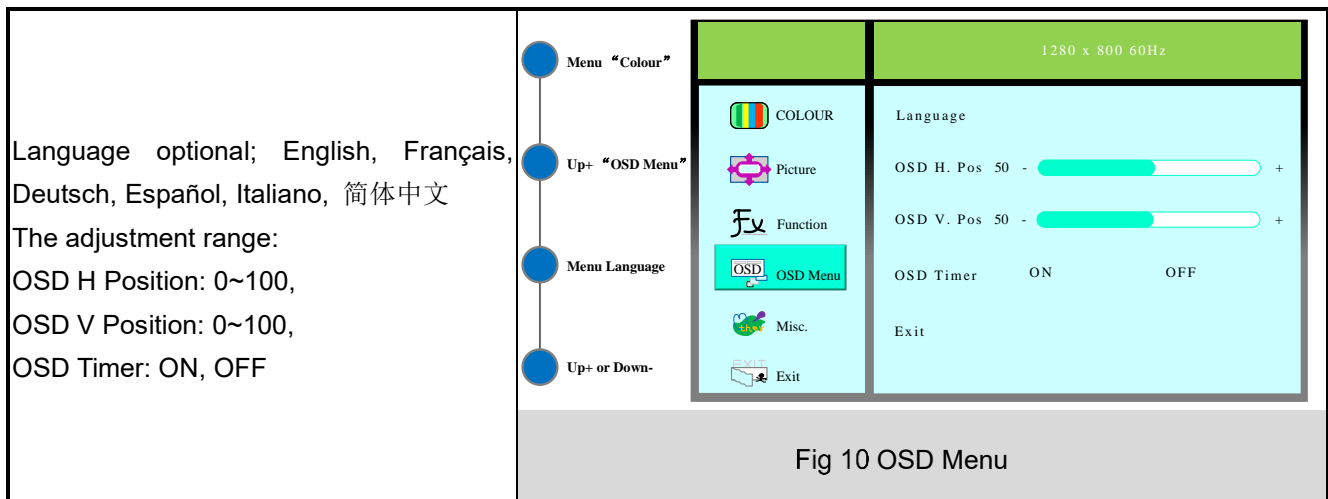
Language optional; English, Français, Deutsch, Español, Italiano, 简体中文
The adjustment range:
OSD H Position: 0~100,
OSD V Position: 0~100,
OSD Timer: ON, OFF

Menu “Colour”

Up+ “OSD Menu”

Menu Language

Up+ or Down-

1280 x 800 60Hz

COLOUR
Picture
Function
OSD Menu
Misc.
Exit

Language
OSD H. Pos 50 - +
OSD V. Pos 50 - +
OSD Timer ON OFF
Exit

Fig 10 OSD Menu